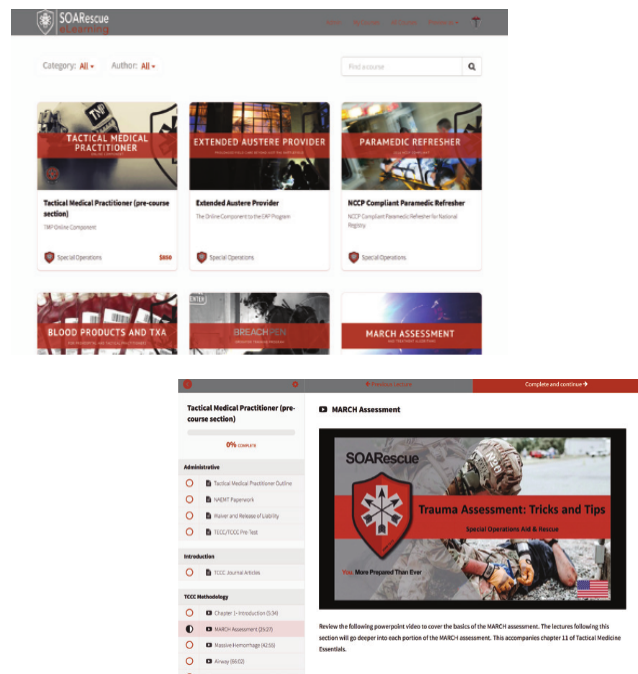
SOARescue eLearning

Home All Courses My Courses Resources

Category: All ▾ Author: All ▾

Find a course

TACTICAL MEDICAL PRACTITIONER

Tactical Medical Practitioner (pre-course section)

TMP Online Component

Special Operations $850

EXTENDED AUSTERE PROVIDER

Extended Austere Provider

The Online Component to the EAP Program

Special Operations

PARAMEDIC REFRESHER

NCCP Compliant Paramedic Refresher

NCCP Compliant Paramedic Refresher for National Registry

Special Operations

BLOOD PRODUCTS AND TXA

BREACHPEN

MARCH ASSESSMENT

← Previous Lecture

Complete and continue →

Tactical Medical Practitioner (pre-course section)

0% COMPLETE

Administrative

Tactical Medical Practitioner Outline

NAEMT Paperwork

Waiver and Release of Liability

TCCC/TECC Pre Test

Introduction

TCCC Journal Articles

TCCC Methodology

Chapter 1- Introduction (5:34)

MARCH Assessment (26:37)

Massive Hemorrhage (42:55)

Airway (66:02)

MARCH Assessment

SOARescue

Trauma Assessment: Tricks and Tips

Special Operations Aid & Rescue

You: More Prepared Than Ever

Review the following powerpoint video to cover the basics of the MARCH assessment. The lectures following this section will go deeper into each portion of the MARCH assessment. This accompanies chapter 11 of Tactical Medicine Essentials.